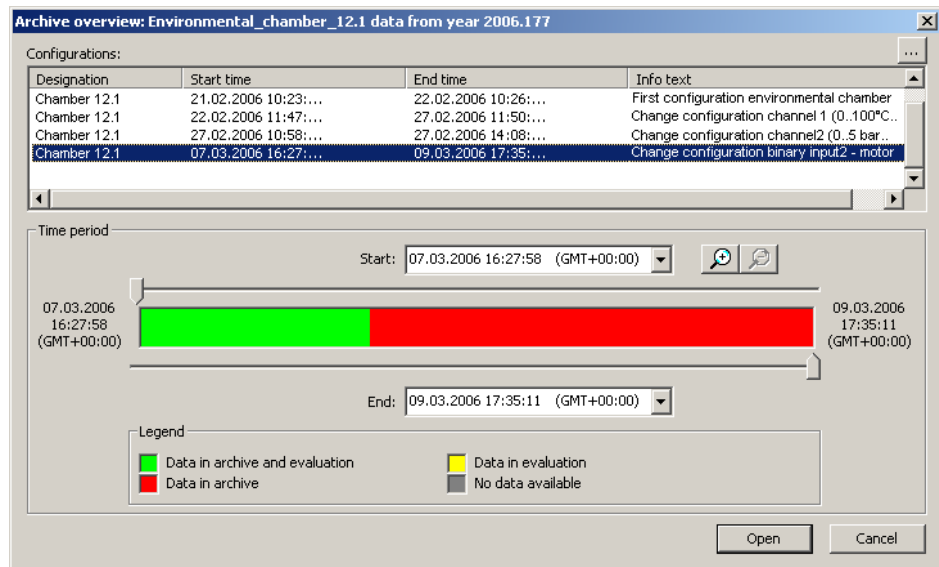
Archive overview: Environmental_chamber_12.1 data from year 2006.177

Configurations:

...

| Designation | Start time | End time | Info text |
|---|---|---|---|
| Chamber 12.1 | 21.02.2006 10:23:... | 22.02.2006 10:26:... | First configuration environmental chamber |
| Chamber 12.1 | 22.02.2006 11:47:... | 27.02.2006 11:50:... | Change configuration channel 1 (0..100°C.. |
| Chamber 12.1 | 27.02.2006 10:58:... | 27.02.2006 14:08:... | Change configuration channel2 (0..5 bar.. |
| Chamber 12.1 | 07.03.2006 16:27:... | 09.03.2006 17:35:... | Change configuration binary input2 - motor |

Time period

Start: 07.03.2006 16:27:58 (GMT+00:00)

07.03.2006
16:27:58
(GMT+00:00)

09.03.2006
17:35:11
(GMT+00:00)

End: 09.03.2006 17:35:11 (GMT+00:00)

Legend

Data in archive and evaluation
Data in archive
Data in evaluation
No data available

Open
Cancel